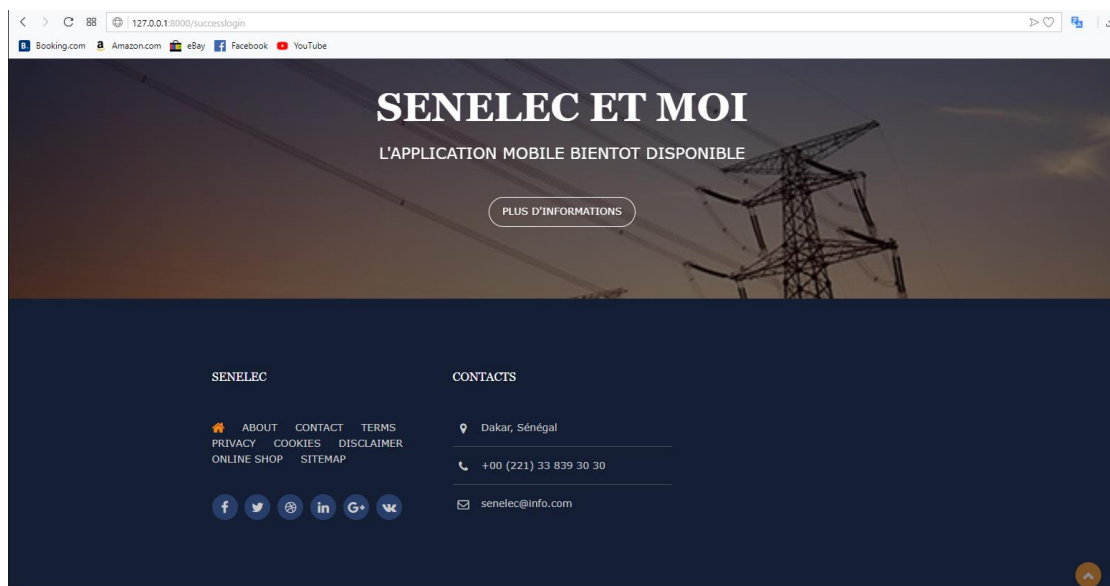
127.0.0.1:8000/successlogin

Booking.com Amazon.com eBay Facebook YouTube

SENELEC ET MOI

L'APPLICATION MOBILE BIENTOT DISPONIBLE

PLUS D'INFORMATIONS

SENELEC

ABOUT CONTACT TERMS PRIVACY COOKIES DISCLAIMER ONLINE SHOP SITEMAP

CONTACTS

Dakar, Sénégal

+00 (221) 33 839 30 30

senelec@info.com